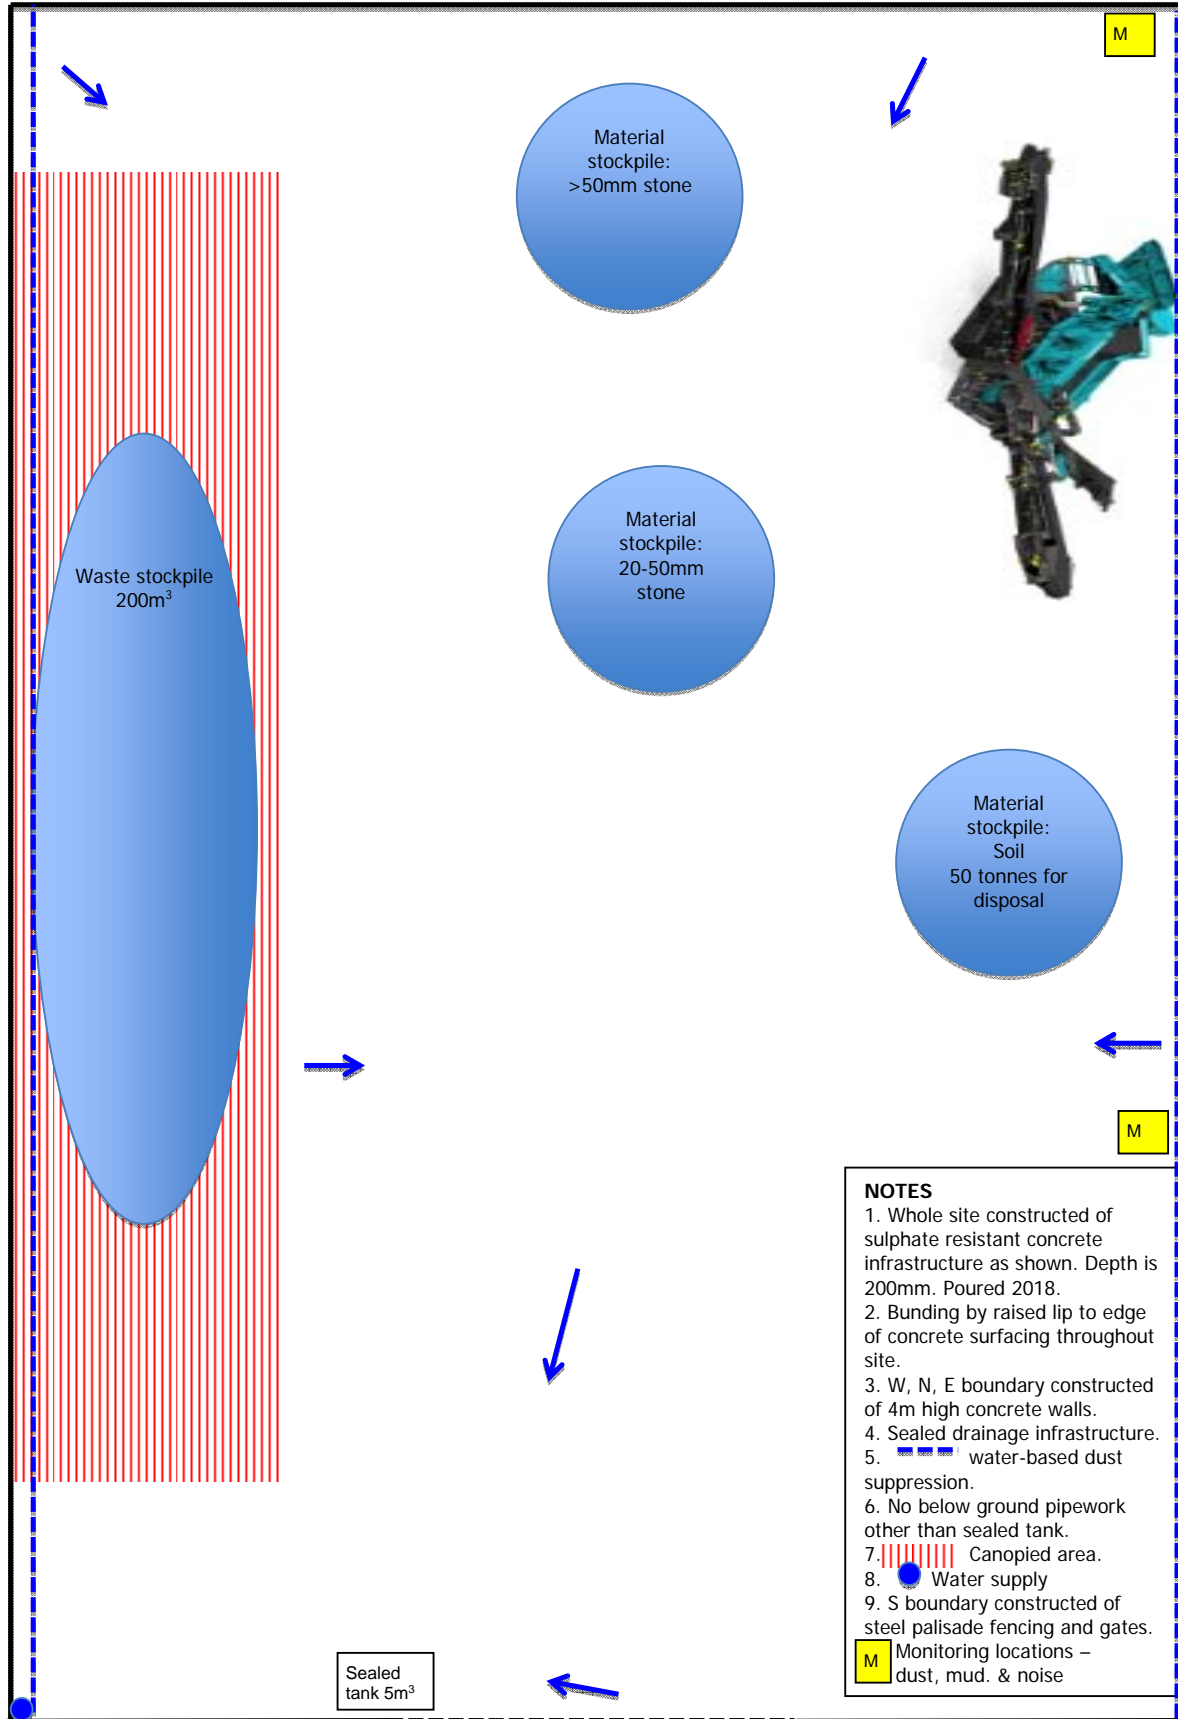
M

Material stockpile: >50mm stone

Waste stockpile 200m$^3$

Material stockpile: 20-50mm stone

Material stockpile: Soil 50 tonnes for disposal

M

NOTES
1. Whole site constructed of sulphate resistant concrete infrastructure as shown. Depth is 200mm. Poured 2018.
2. Bunding by raised lip to edge of concrete surfacing throughout site.
3. W, N, E boundary constructed of 4m high concrete walls.
4. Sealed drainage infrastructure.
5. water-based dust suppression.
6. No below ground pipework other than sealed tank.
7. Canopied area.
8. Water supply
9. S boundary constructed of steel palisade fencing and gates.
M Monitoring locations – dust, mud. & noise

Sealed tank 5m$^3$